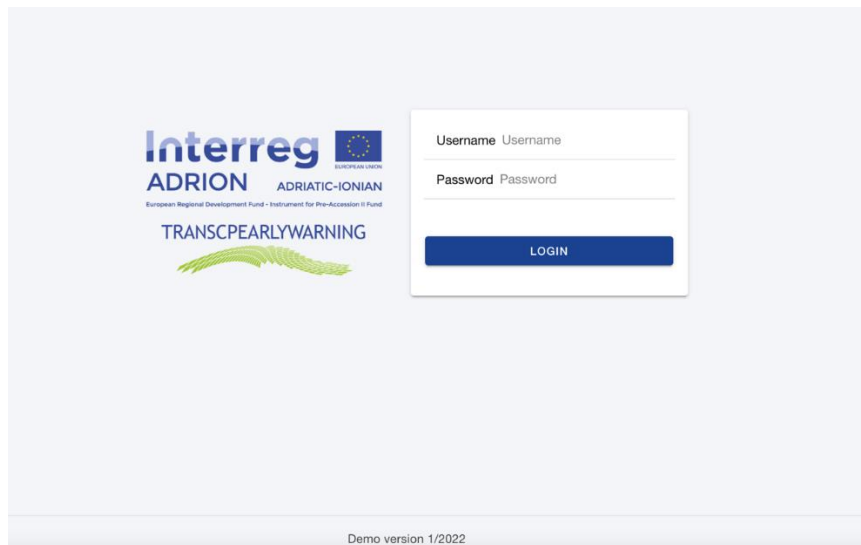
Interreg
EUROPEAN UNION
ADRION ADRIATIC-IONIAN
European Regional Development Fund - Instrument for Pre-Accession II Fund
TRANSCPEARLYWARNING

Username Username
Password Password

LOGIN

Demo version 1/2022